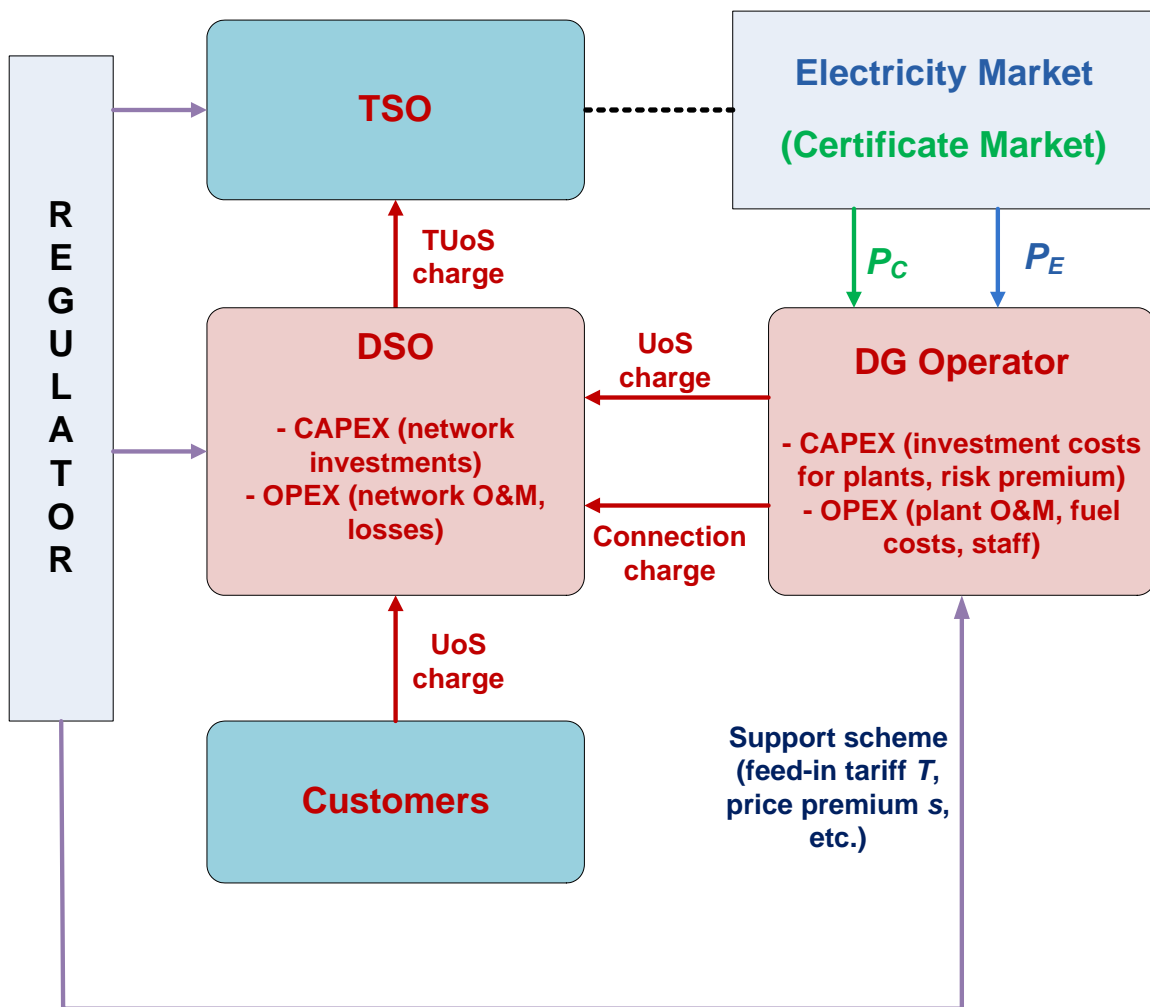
REGULATOR

TSO

Electricity Market

(Certificate Market)

TUoS charge

$P_C$

$P_E$

DSO

- CAPEX (network investments)
- OPEX (network O&M, losses)

UoS charge

Connection charge

DG Operator

- CAPEX (investment costs for plants, risk premium)
- OPEX (plant O&M, fuel costs, staff)

UoS charge

Customers

Support scheme (feed-in tariff $T$, price premium $s$, etc.)